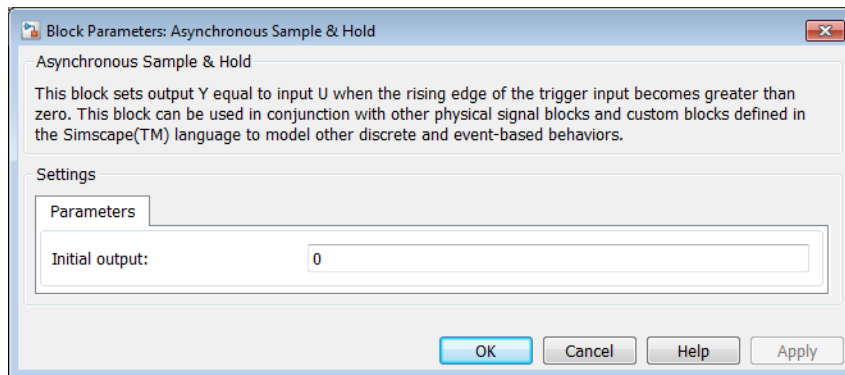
Block Parameters: Asynchronous Sample & Hold

Asynchronous Sample & Hold

This block sets output Y equal to input U when the rising edge of the trigger input becomes greater than zero. This block can be used in conjunction with other physical signal blocks and custom blocks defined in the Simscape(TM) language to model other discrete and event-based behaviors.

Settings

Parameters

Initial output: 0

OK Cancel Help Apply